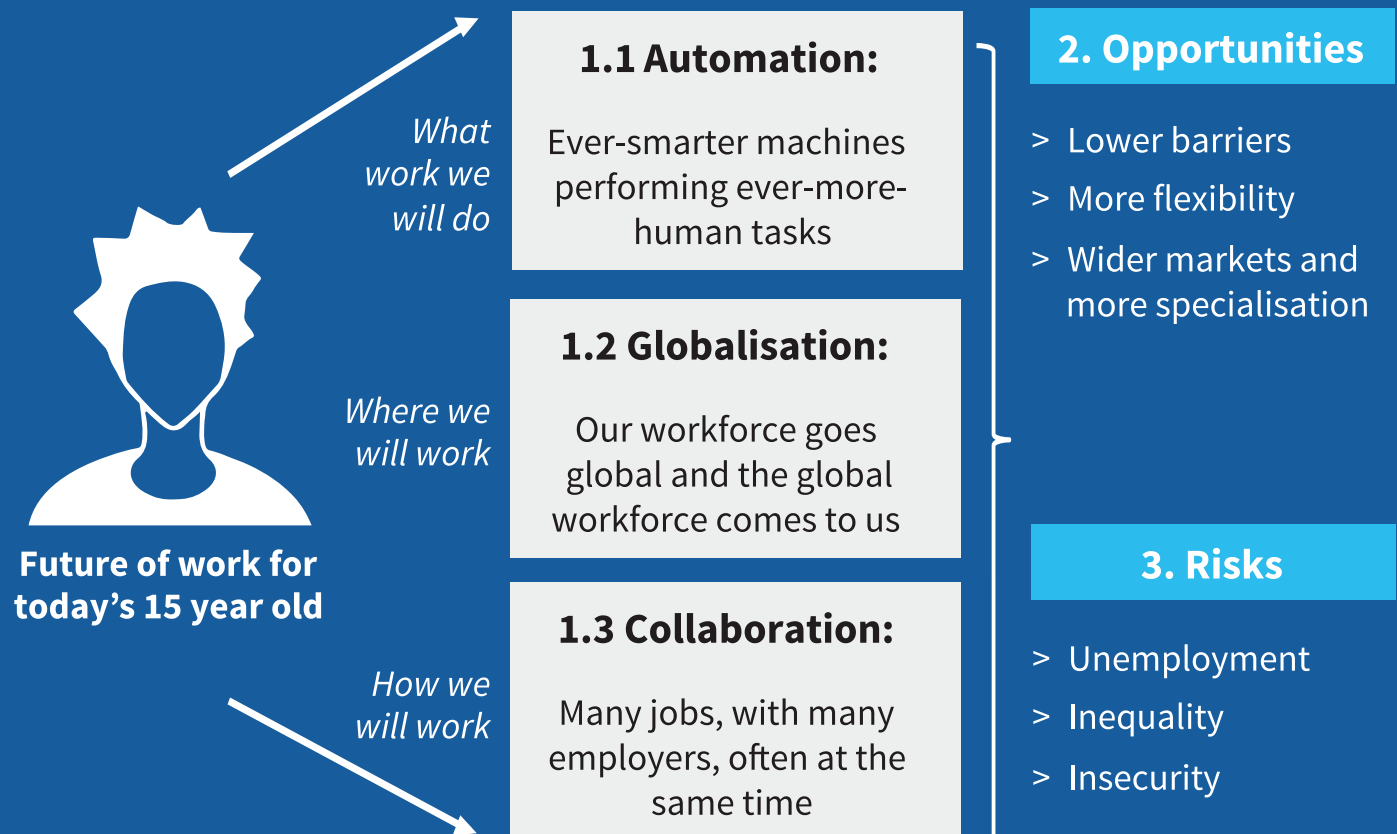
Future of work for today's 15 year old

What work we will do

1.1 Automation:

Ever-smarter machines performing ever-more-human tasks

Where we will work

1.2 Globalisation:

Our workforce goes global and the global workforce comes to us

How we will work

1.3 Collaboration:

Many jobs, with many employers, often at the same time

2. Opportunities

> Lower barriers

> More flexibility

> Wider markets and more specialisation

3. Risks

> Unemployment

> Inequality

> Insecurity